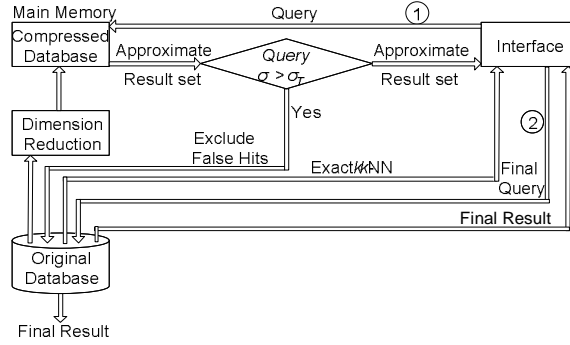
Main Memory

Query

1

Compressed Database

Approximate

Result set

Query

$\sigma > \sigma_T$

Approximate

Result set

Interface

Yes

2

Dimension Reduction

Exclude False Hits

Exact $k$-NN

Final Query

Final Result

Original Database

Final Result